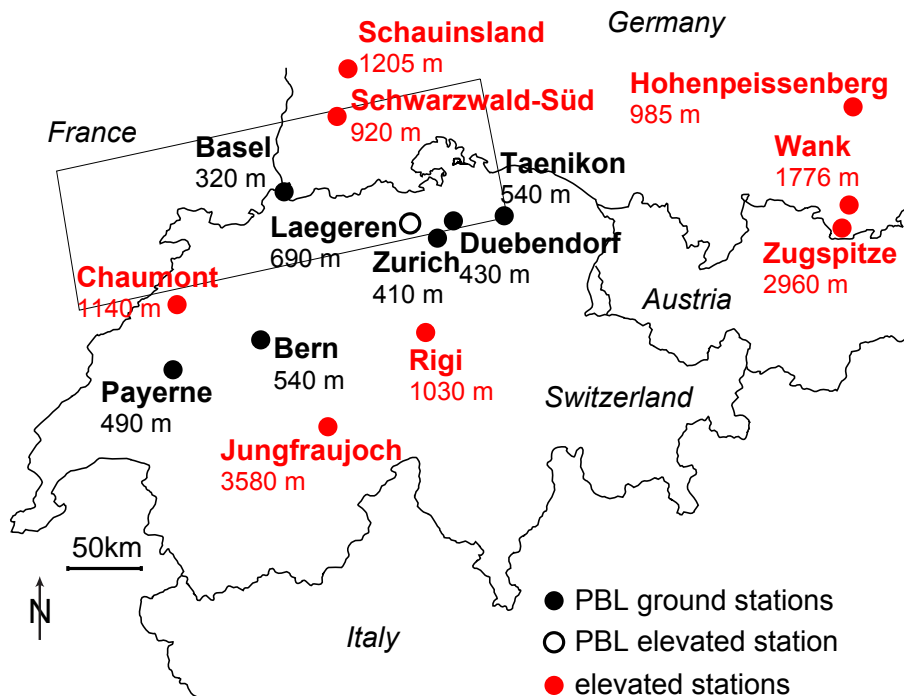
Schauinsland
1205 m

Germany

Hohenpeissenberg
985 m

Schwarzwald-Süd
920 m

France

Basel
320 m

Taenikon
540 m

Wank
1776 m

Laegeren
690 m

Duebendorf
430 m

Zurich
410 m

Zugspitze
2960 m

Chaumont
1140 m

Austria

Bern
540 m

Rigi
1030 m

Payerne
490 m

Switzerland

Jungfraujoch
3580 m

50km

N

PBL ground stations
PBL elevated station
elevated stations

Italy